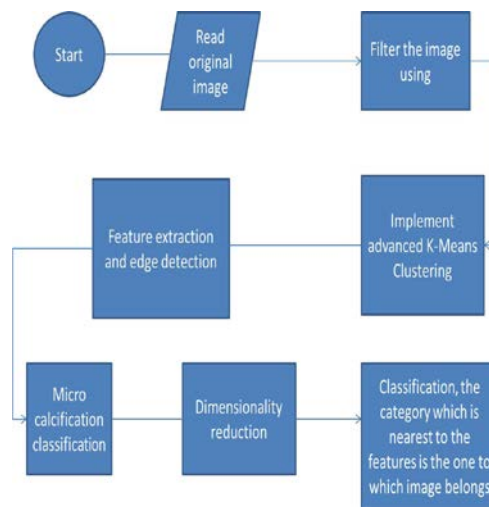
Start

Read original image

Filter the image using

Feature extraction and edge detection

Implement advanced K-Means Clustering

Micro calcification classification

Dimensionality reduction

Classification, the category which is nearest to the features is the one to which image belongs